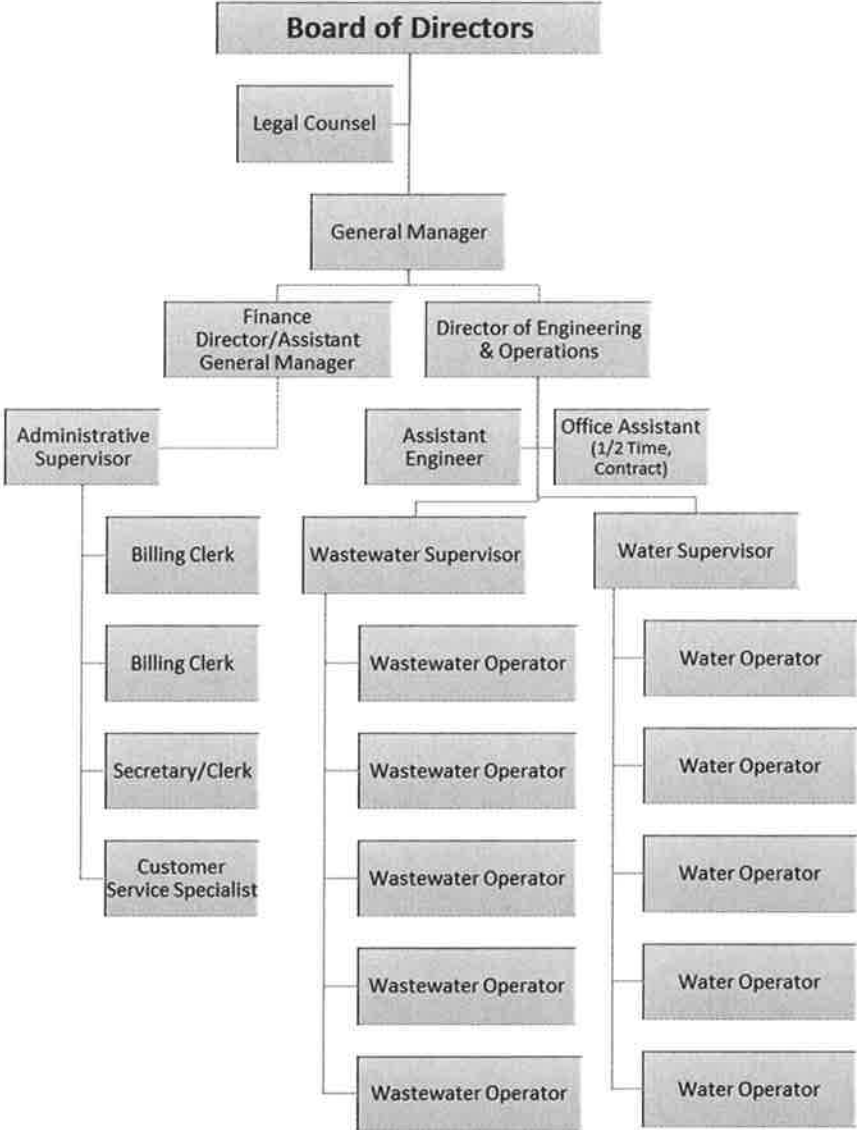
Board of Directors

Legal Counsel

General Manager

Finance Director/Assistant General Manager

Director of Engineering & Operations

Administrative Supervisor

Assistant Engineer

Office Assistant (1/2 Time, Contract)

Billing Clerk

Billing Clerk

Secretary/Clerk

Customer Service Specialist

Wastewater Supervisor

Wastewater Operator

Wastewater Operator

Wastewater Operator

Wastewater Operator

Wastewater Operator

Water Supervisor

Water Operator

Water Operator

Water Operator

Water Operator

Water Operator